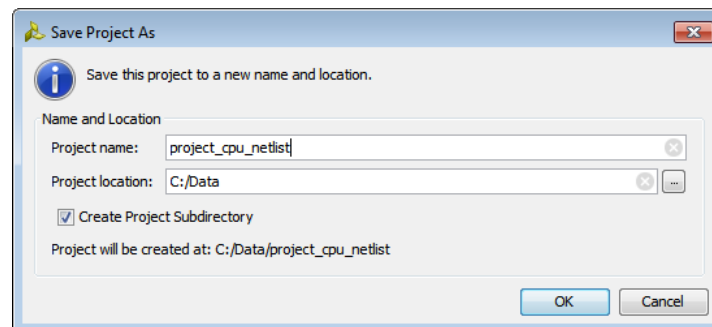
Save Project As

Save this project to a new name and location.

Name and Location

Project name: project_cpu_netlist

Project location: C:/Data ...

Create Project Subdirectory

Project will be created at: C:/Data/project_cpu_netlist

OK Cancel